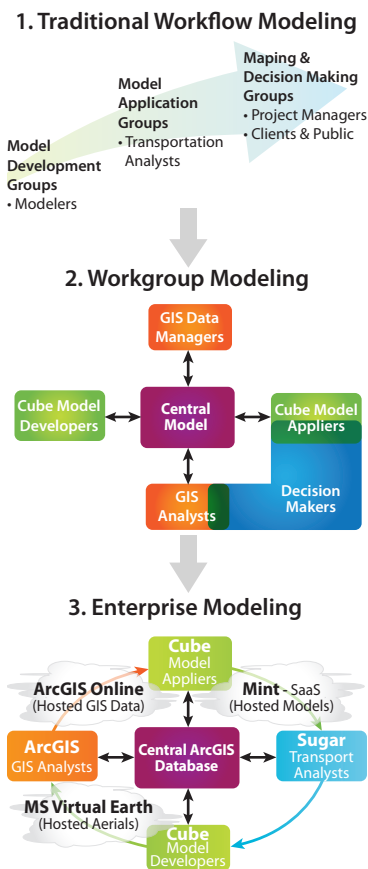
1. Traditional Workflow Modeling

Model Development Groups
• Modelers

Model Application Groups
• Transportation Analysts

Maping & Decision Making Groups
• Project Managers
• Clients & Public

2. Workgroup Modeling

GIS Data Managers

Cube Model Developers

Central Model

Cube Model Appliers

GIS Analysts

Decision Makers

3. Enterprise Modeling

Cube Model Appliers

ArcGIS Online (Hosted GIS Data)

Mint - SaaS (Hosted Models)

ArcGIS GIS Analysts

Central ArcGIS Database

Sugar Transport Analysts

MS Virtual Earth (Hosted Aerials)

Cube Model Developers